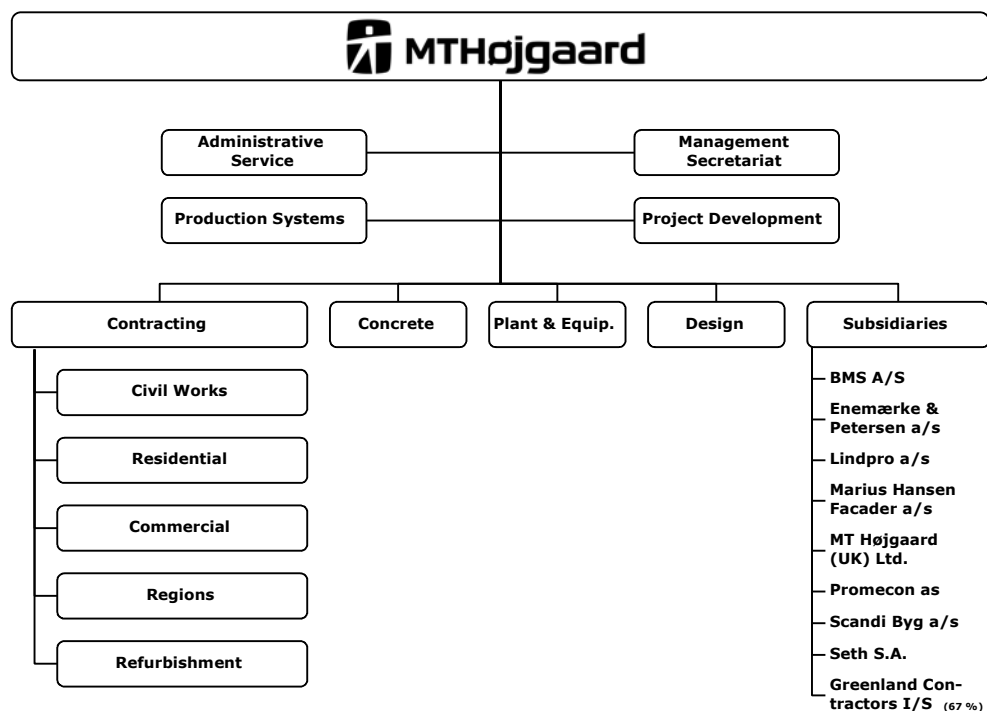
MTHøjgaard

Administrative Service

Management Secretariat

Production Systems

Project Development

Contracting

Concrete

Plant & Equip.

Design

Subsidiaries

Civil Works

Residential

Commercial

Regions

Refurbishment

BMS A/S

Enemærke & Petersen a/s

Lindpro a/s

Marius Hansen Facader a/s

MT Højgaard (UK) Ltd.

Promecon as

Scandi Byg a/s

Seth S.A.

Greenland Contractors I/S (67 %)